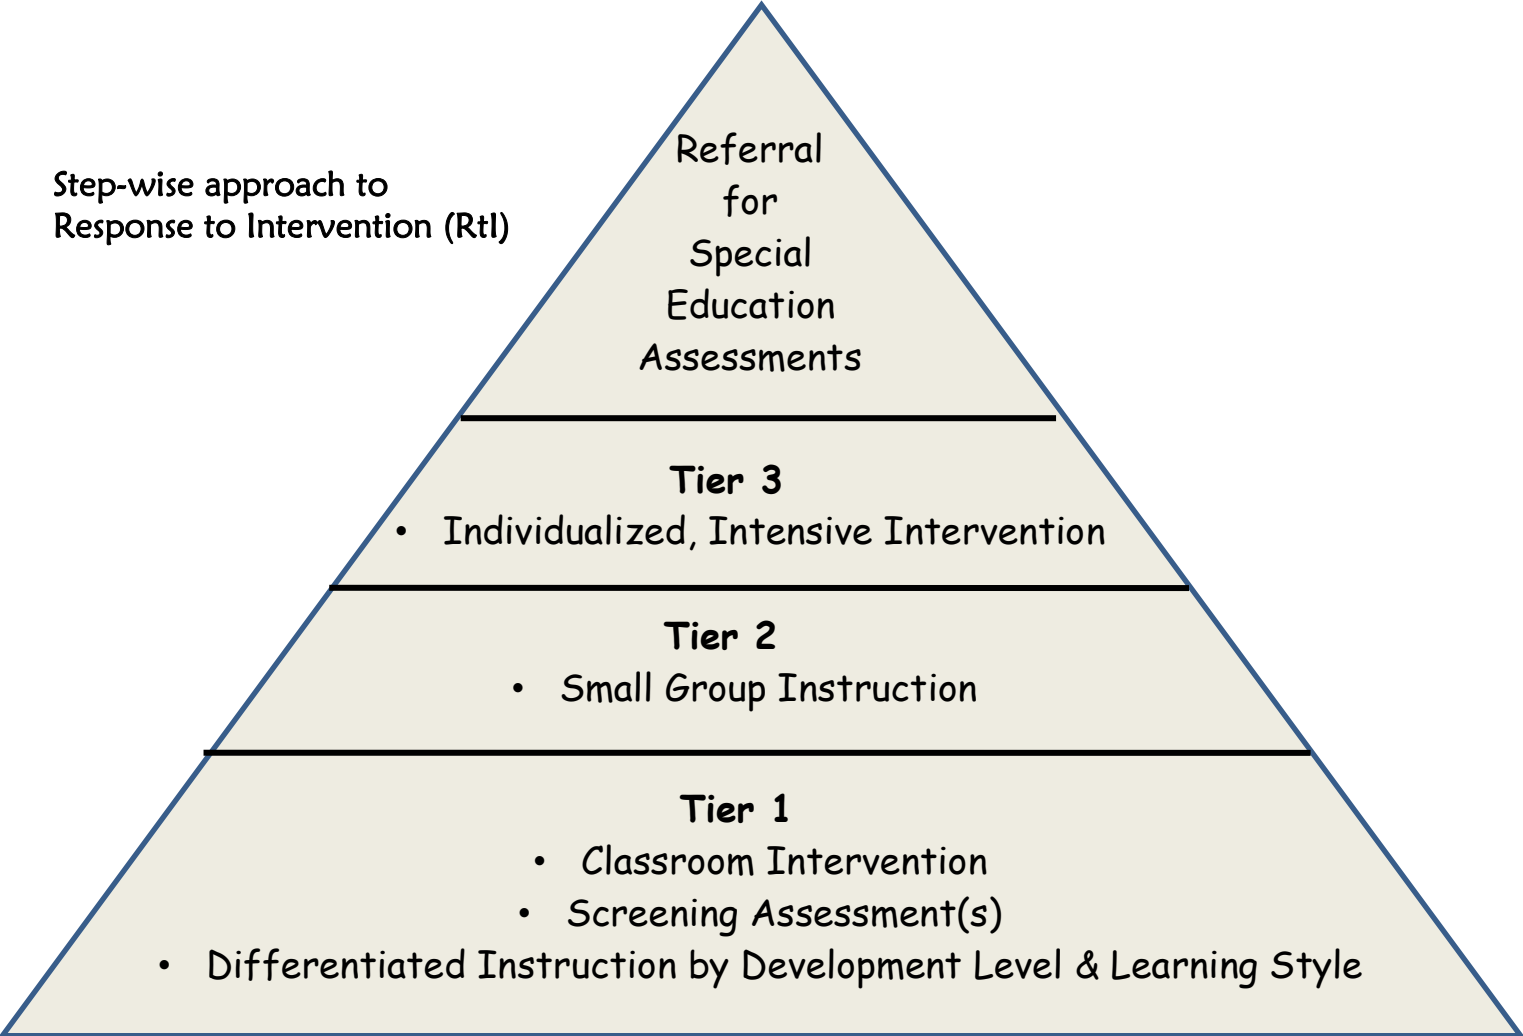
Step-wise approach to Response to Intervention (RtI)

Referral for Special Education Assessments

**Tier 3**

- Individualized, Intensive Intervention

**Tier 2**

- Small Group Instruction

**Tier 1**

- Classroom Intervention
- Screening Assessment(s)
- Differentiated Instruction by Development Level & Learning Style